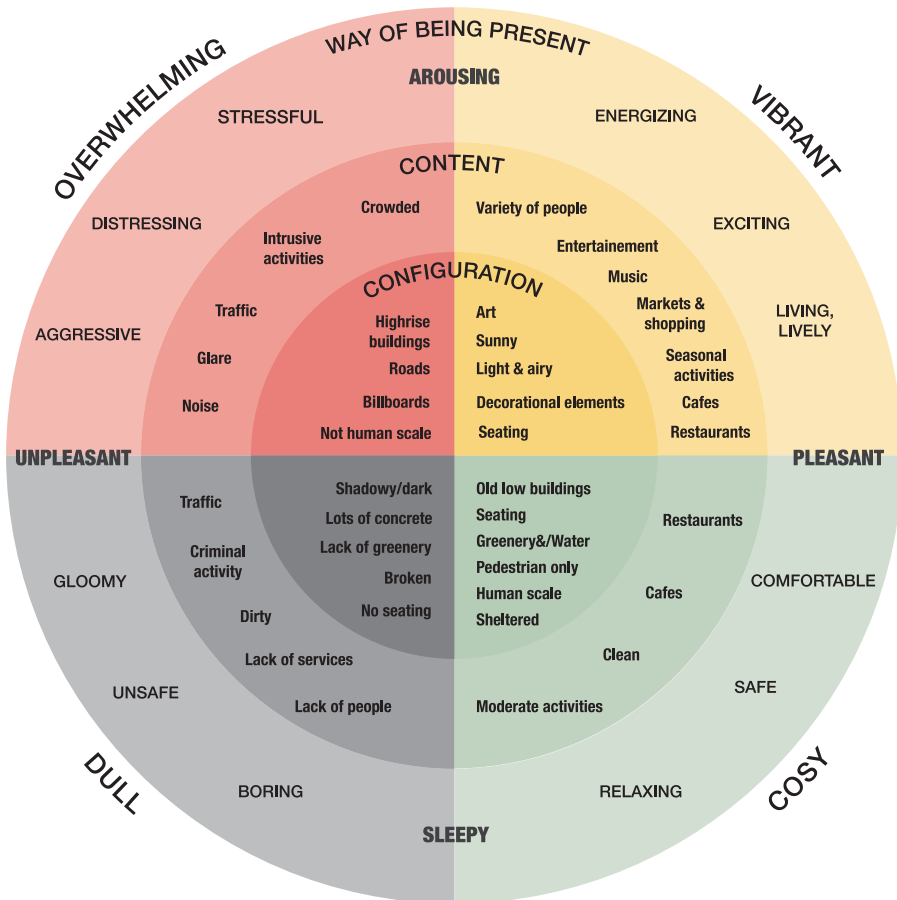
WAY OF BEING PRESENT

AROUSING

OVERWHELMING

VIBRANT

STRESSFUL

ENERGIZING

CONTENT

DISTRESSING

EXCITING

AGGRESSIVE

LIVING, LIVELY

Crowded

Intrusive activities

Traffic

Glare

Noise

Variety of people

Entertainement

Music

Markets & shopping

Seasonal activities

Cafes

Restaurants

CONFIGURATION

Highrise buildings

Roads

Billboards

Not human scale

Art

Sunny

Light & airy

Decorational elements

Seating

UNPLEASANT

PLEASANT

Shadowy/dark

Lots of concrete

Lack of greenery

Broken

No seating

Old low buildings

Seating

Greenery&/Water

Pedestrian only

Human scale

Sheltered

Traffic

Criminal activity

Dirty

Lack of services

Lack of people

Restaurants

Cafes

Clean

Moderate activities

GLOOMY

UNSAFE

COMFORTABLE

SAFE

DULL

BORING

COSY

RELAXING

SLEEPY